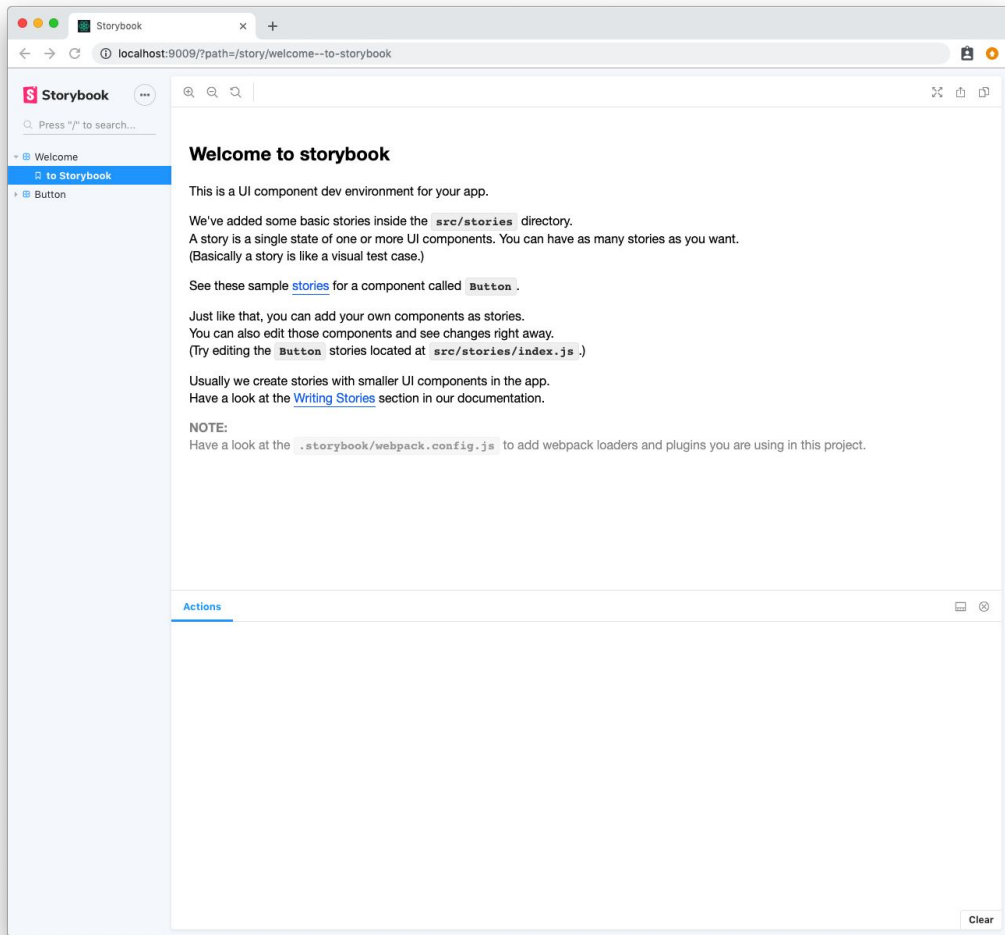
Storybook
localhost:9009/?path=/story/welcome--to-storybook

Storybook
Press "/" to search...
Welcome
to Storybook
Button

Welcome to storybook

This is a UI component dev environment for your app.

We've added some basic stories inside the src/stories directory.
A story is a single state of one or more UI components. You can have as many stories as you want.
(Basically a story is like a visual test case.)

See these sample stories for a component called Button.

Just like that, you can add your own components as stories.
You can also edit those components and see changes right away.
(Try editing the Button stories located at src/stories/index.js.)

Usually we create stories with smaller UI components in the app.
Have a look at the Writing Stories section in our documentation.

NOTE:
Have a look at the .storybook/webpack.config.js to add webpack loaders and plugins you are using in this project.

Actions

Clear